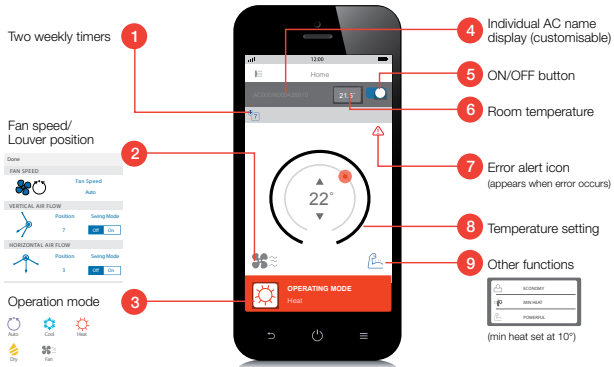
Two weekly timers
1

Fan speed/
Louver position
2

Done
FAN SPEED
Fan Speed
Auto
VERTICAL AIR FLOW
Position
7
Swing Mode
Off On
HORIZONTAL AIR FLOW
Position
3
Swing Mode
Off On

Operation mode
3
Auto
Cool
Heat
Dry
Fan

12:00
Home
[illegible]
21.5°
22°
OPERATING MODE
Heat

4
Individual AC name display (customisable)
5
ON/OFF button
6
Room temperature
7
Error alert icon
(appears when error occurs)
8
Temperature setting
9
Other functions

ECONOMY
MIN HEAT
POWERFUL

(min heat set at 10°)